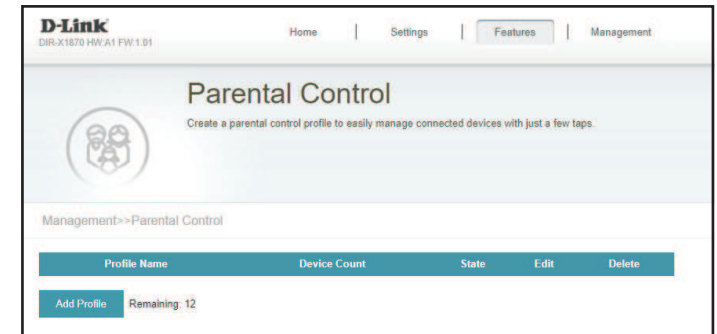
D-Link
DIR-X1870 HW:A1 FW:1.01

Home | Settings | Features | Management

Parental Control

Create a parental control profile to easily manage connected devices with just a few taps.

Management>>Parental Control

| Profile Name | Device Count | State | Edit | Delete |
|---|---|---|---|---|

Add Profile Remaining: 12